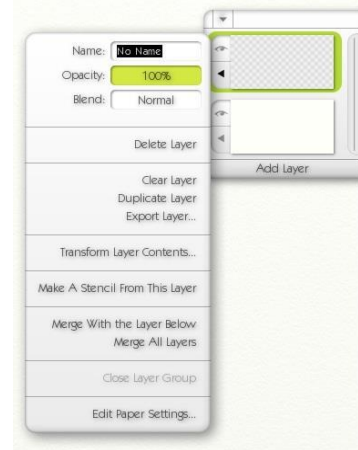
Name: No Name
Opacity: 100%
Blend: Normal

Delete Layer

Clear Layer
Duplicate Layer
Export Layer...

Transform Layer Contents...

Make A Stencil From This Layer

Merge With the Layer Below
Merge All Layers

Close Layer Group

Edit Paper Settings...

Add Layer